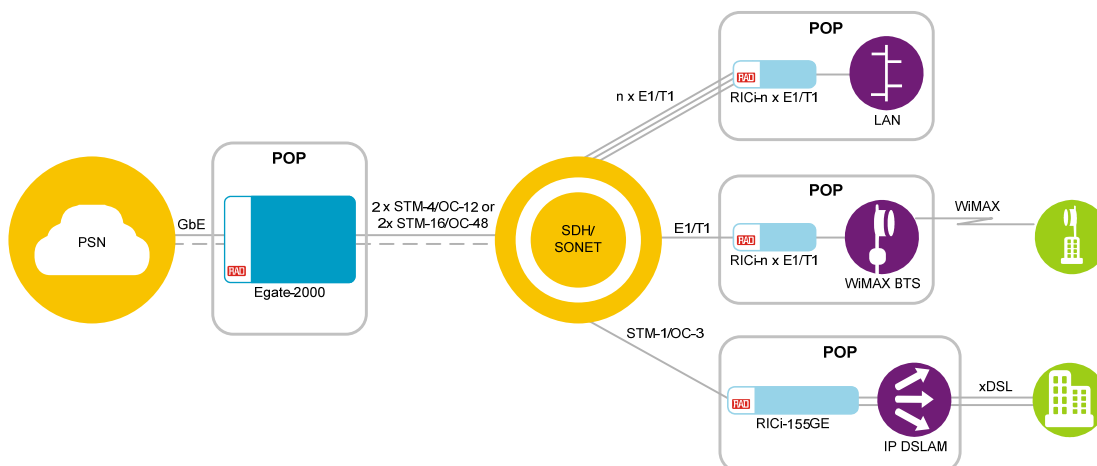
PSN

GbE

POP

RAD

Egate-2000

2 x STM-4/OC-12 or
2x STM-16/OC-48

SDH/
SONET

n x E1/T1

POP

RAD

RICi-n x E1/T1

LAN

E1/T1

POP

RAD

RICi-n x E1/T1

WiMAX BTS

WiMAX

STM-1/OC-3

POP

RAD

RICi-155GE

IP DSLAM

xDSL